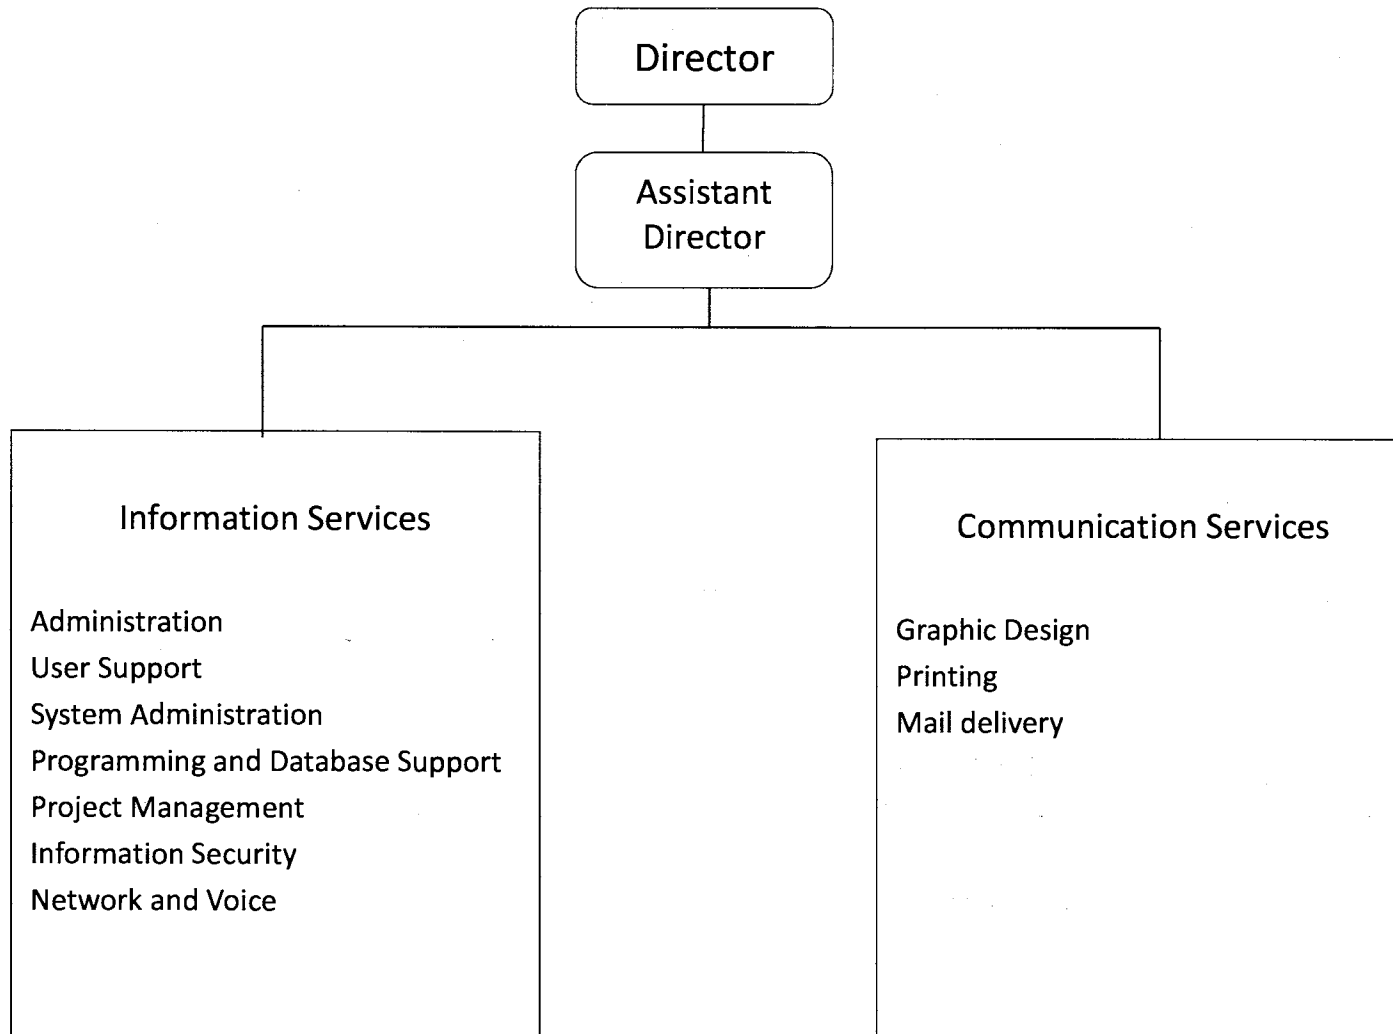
Director

Assistant Director

Information Services

Administration
User Support
System Administration
Programming and Database Support
Project Management
Information Security
Network and Voice

Communication Services

Graphic Design
Printing
Mail delivery